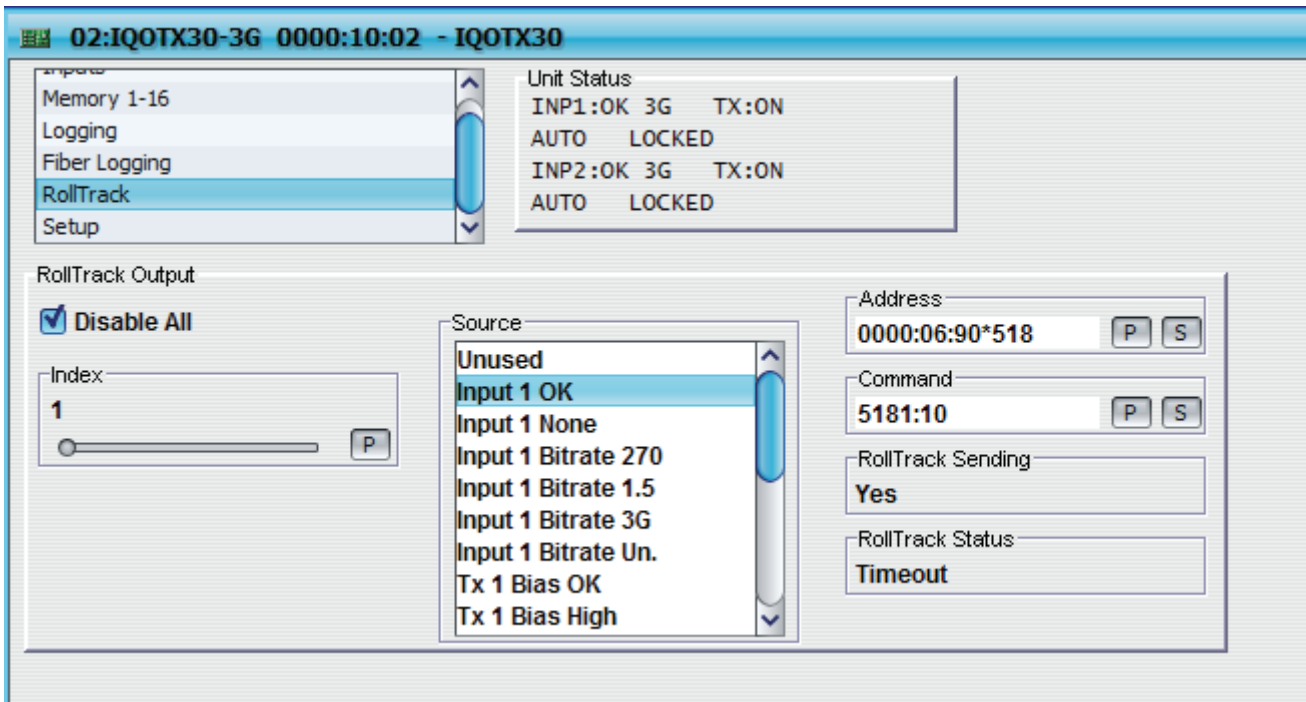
02:IQOTX30-3G 0000:10:02 - IQOTX30

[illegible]
Memory 1-16
Logging
Fiber Logging
RollTrack
Setup

Unit Status
INP1:OK 3G TX:ON
AUTO LOCKED
INP2:OK 3G TX:ON
AUTO LOCKED

RollTrack Output

Disable All

Index
1
P

Source
Unused
Input 1 OK
Input 1 None
Input 1 Bitrate 270
Input 1 Bitrate 1.5
Input 1 Bitrate 3G
Input 1 Bitrate Un.
Tx 1 Bias OK
Tx 1 Bias High

Address
0000:06:90*518
P S

Command
5181:10
P S

RollTrack Sending
Yes

RollTrack Status
Timeout